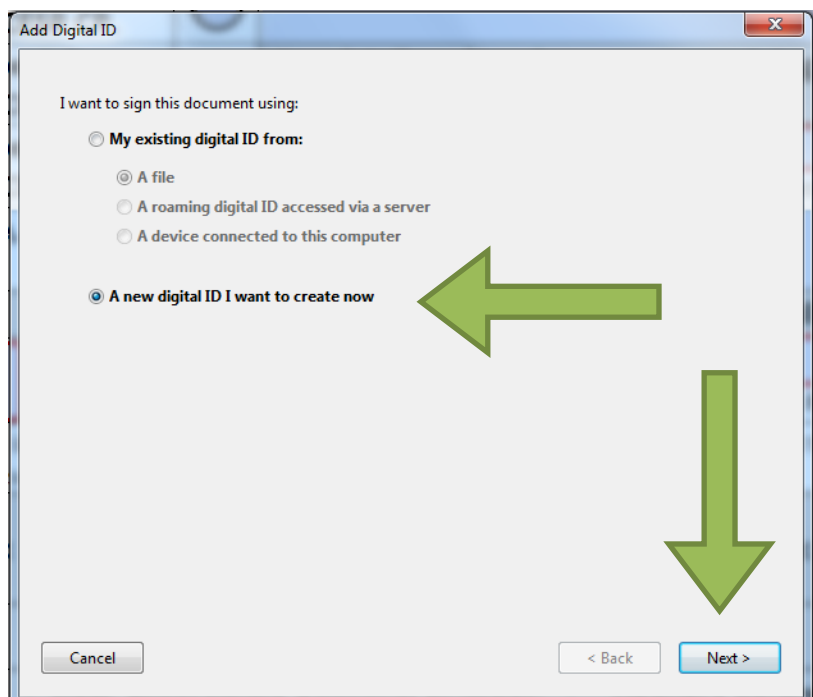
Add Digital ID

I want to sign this document using:

My existing digital ID from:

A file

A roaming digital ID accessed via a server

A device connected to this computer

A new digital ID I want to create now

Cancel

< Back

Next >